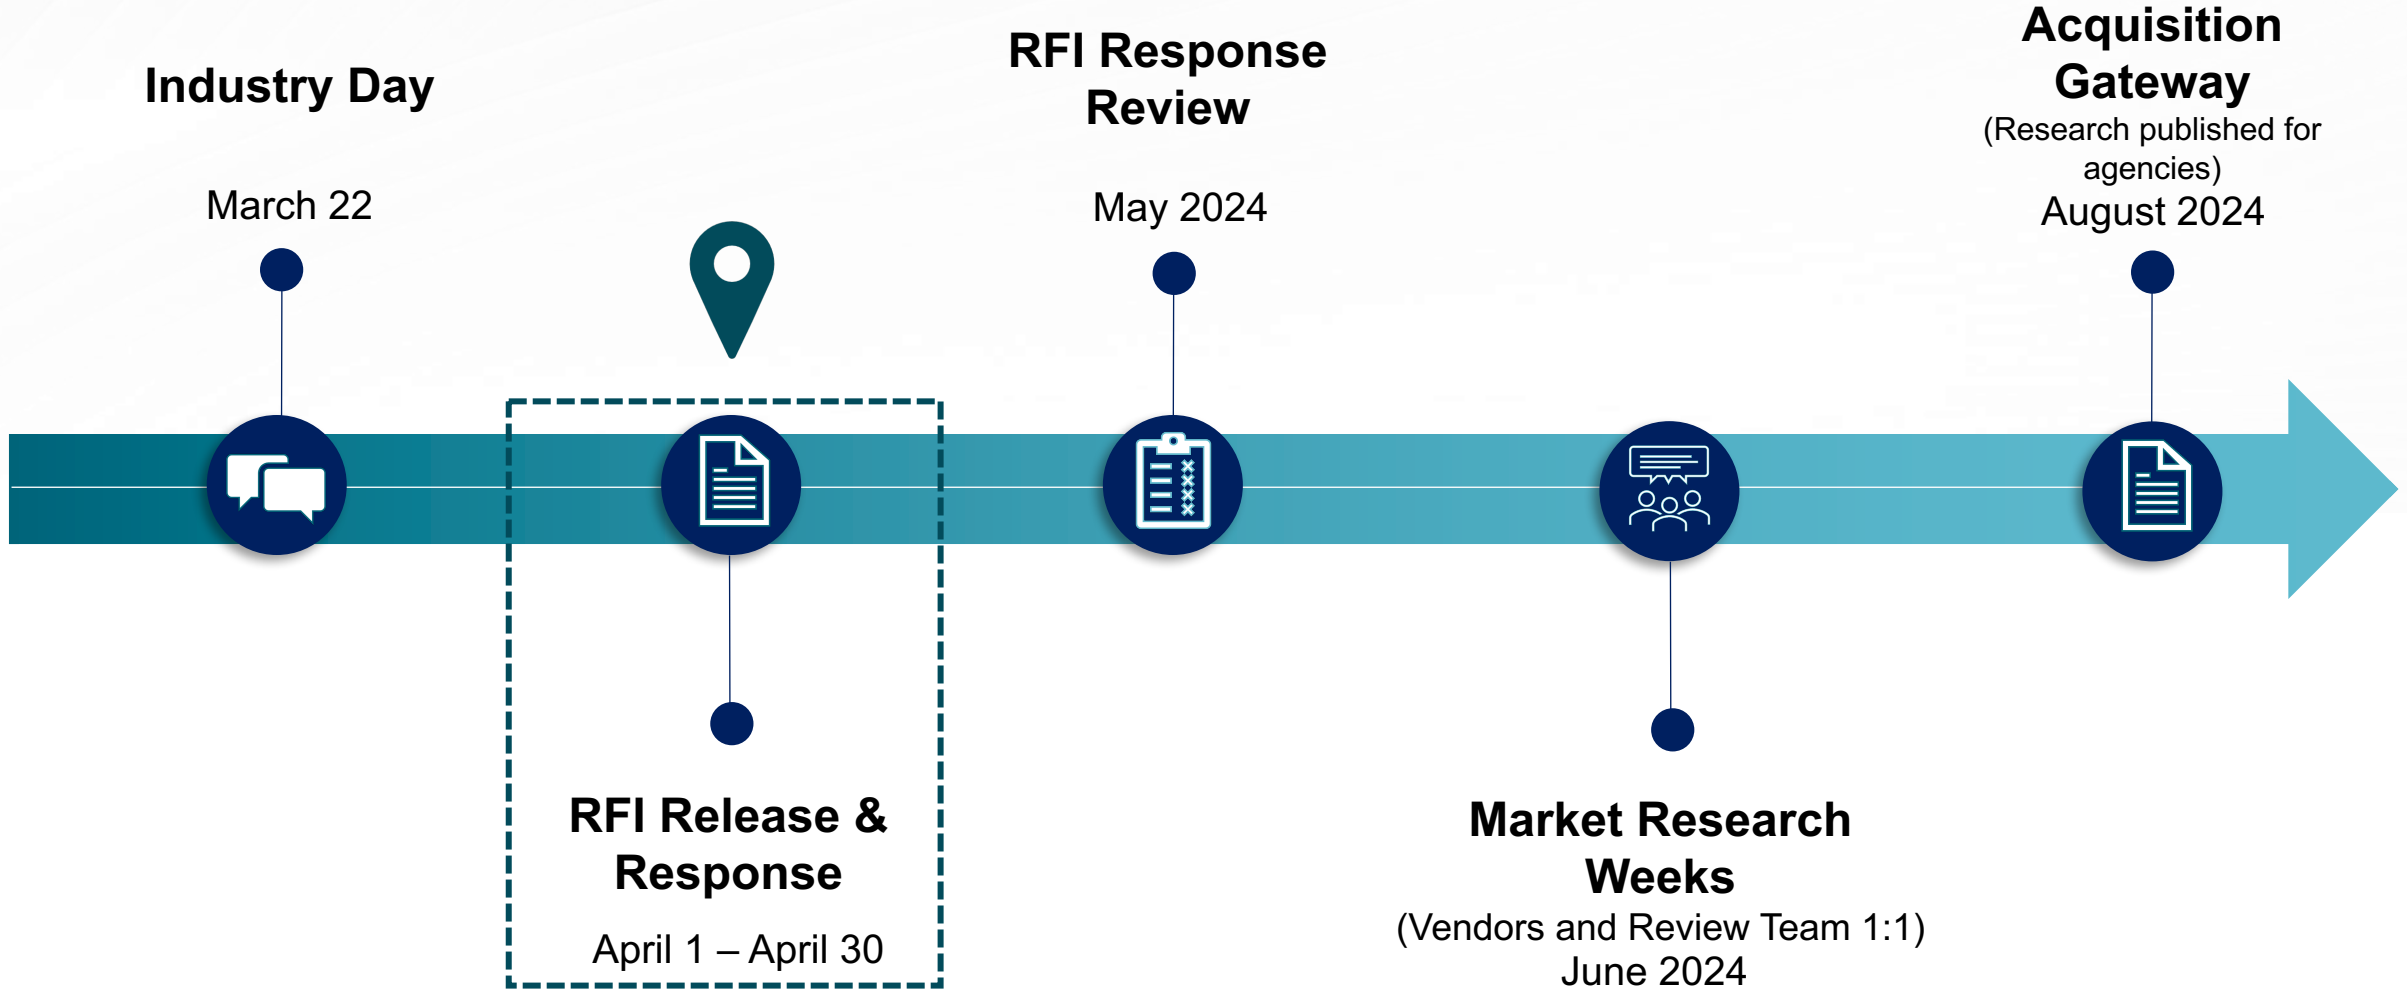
Industry Day

March 22

RFI Release & Response

April 1 – April 30

RFI Response Review

May 2024

Market Research Weeks

(Vendors and Review Team 1:1)

June 2024

Acquisition Gateway

(Research published for agencies)

August 2024